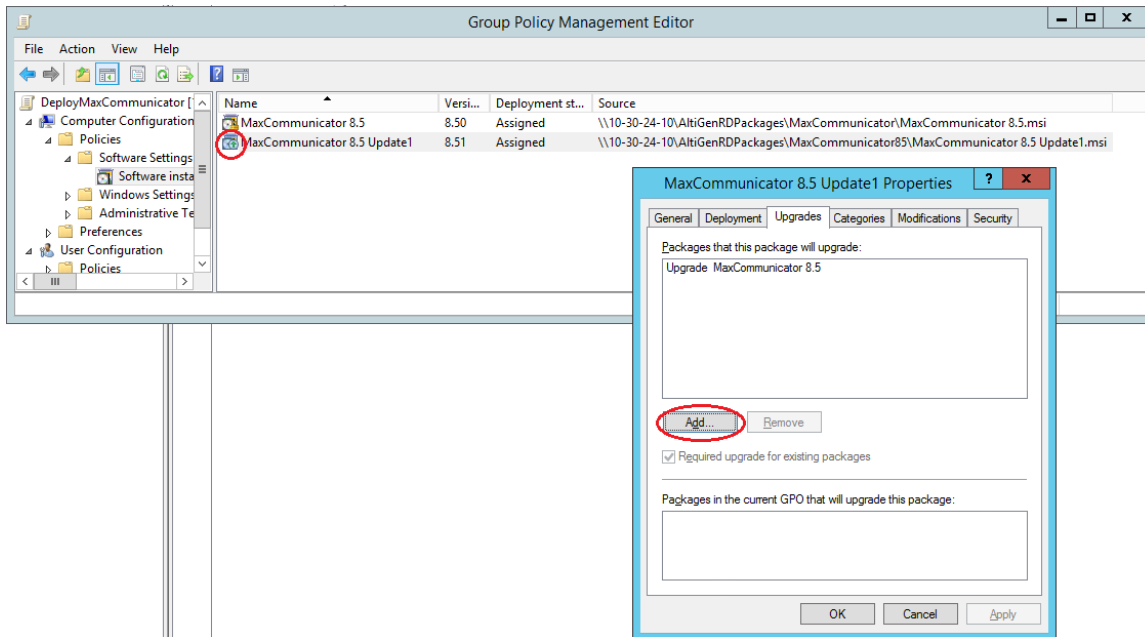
Group Policy Management Editor

File Action View Help

DeployMaxCommunicator [
Computer Configuration
Policies
Software Settings
Software insta
Windows Settings
Administrative Te
Preferences
User Configuration
Policies

| Name | Versi... | Deployment st... | Source |
|---|---|---|---|
| MaxCommunicator 8.5 | 8.50 | Assigned | \\10-30-24-10\AltiGenRDPackages\MaxCommunicator\MaxCommunicator 8.5.msi |
| MaxCommunicator 8.5 Update1 | 8.51 | Assigned | \\10-30-24-10\AltiGenRDPackages\MaxCommunicator85\MaxCommunicator 8.5 Update1.msi |

MaxCommunicator 8.5 Update1 Properties

General Deployment Upgrades Categories Modifications Security

Packages that this package will upgrade:

Upgrade MaxCommunicator 8.5

Add... Remove

Required upgrade for existing packages

Packages in the current GPO that will upgrade this package:

OK Cancel Apply